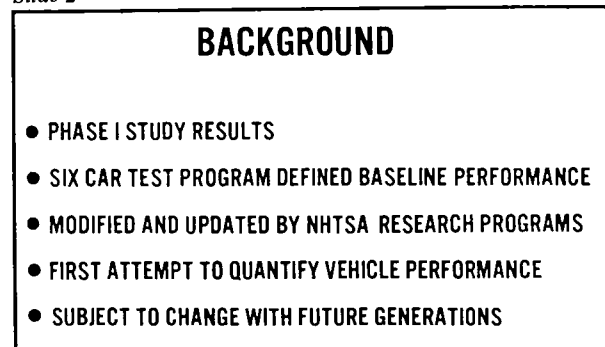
Slide 2

BACKGROUND

- PHASE I STUDY RESULTS
- SIX CAR TEST PROGRAM DEFINED BASELINE PERFORMANCE
- MODIFIED AND UPDATED BY NHTSA RESEARCH PROGRAMS
- FIRST ATTEMPT TO QUANTIFY VEHICLE PERFORMANCE
- SUBJECT TO CHANGE WITH FUTURE GENERATIONS